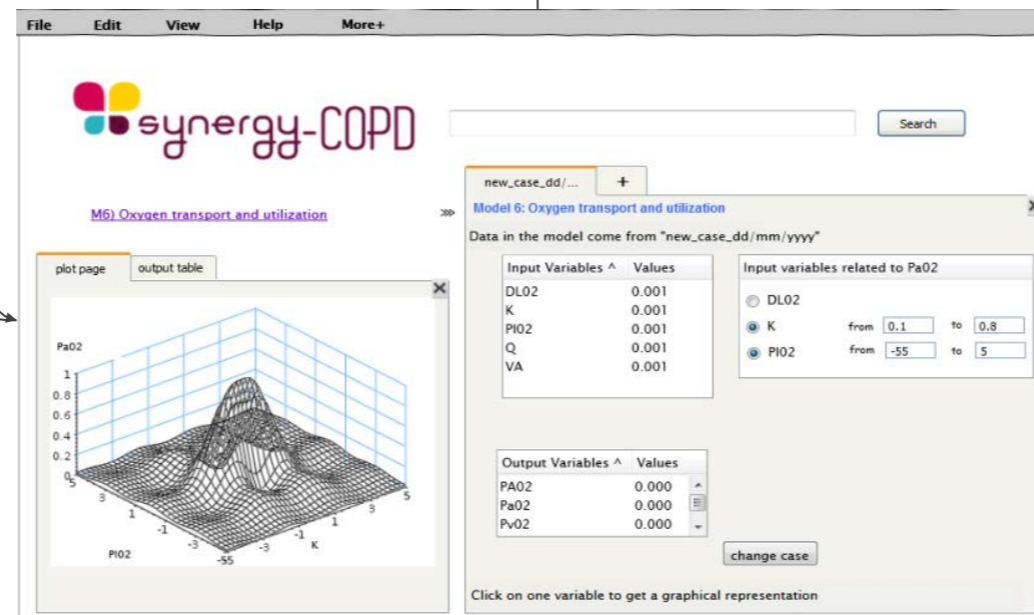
File Edit View Help More+

synergy-COPD

Search

M6) Oxygen transport and utilization

new_case_dd/... +

Model 6: Oxygen transport and utilization

Data in the model come from "new_case_dd/mm/yyyy"

plot page output table

| Input Variables ^ | Values |
|---|---|
| DL02 | 0.001 |
| K | 0.001 |
| PI02 | 0.001 |
| Q | 0.001 |
| VA | 0.001 |

Input variables related to Pa02

DL02
K from 0.1 to 0.8
PI02 from -55 to 5

Pa02
1
0.8
0.6
0.4
0.2
0
5
3
1
-1
-3
-55
PI02
-3
-1
1
3
5
K

| Output Variables ^ | Values |
|---|---|
| PA02 | 0.000 |
| Pa02 | 0.000 |
| Pv02 | 0.000 |

change case

Click on one variable to get a graphical representation